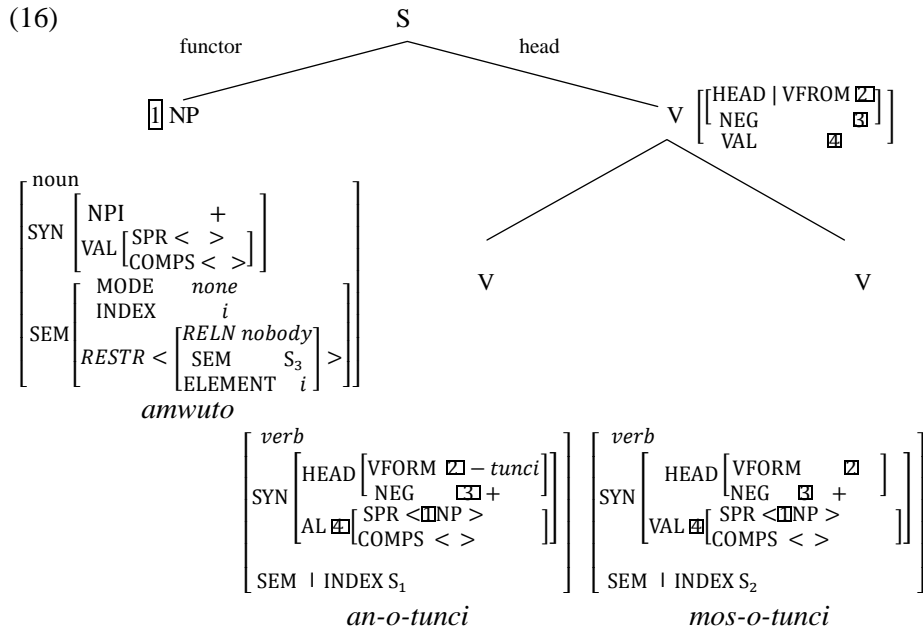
(16)

S

functor

head

1 NP

V $\begin{bmatrix} \begin{bmatrix} \text{HEAD | VFROM } \boxed{2} \\ \text{NEG} \quad \boxed{3} \end{bmatrix} \\ \text{VAL} \quad \boxed{4} \end{bmatrix}$

$\begin{bmatrix} \text{noun} \\ \text{SYN} \begin{bmatrix} \text{NPI} \quad + \\ \text{VAL} \begin{bmatrix} \text{SPR} < > \\ \text{COMPS} < > \end{bmatrix} \end{bmatrix} \\ \text{SEM} \begin{bmatrix} \text{MODE} \quad none \\ \text{INDEX} \quad i \\ RESTR < \begin{bmatrix} RELN\ nobody \\ \text{SEM} \quad S_3 \\ \text{ELEMENT} \quad i \end{bmatrix} > \end{bmatrix} \end{bmatrix}$

*amwuto*

V

V

$\begin{bmatrix} verb \\ \text{SYN} \begin{bmatrix} \text{HEAD} \begin{bmatrix} \text{VFORM } \boxed{2} - tunci \\ \text{NEG} \quad \boxed{3} + \end{bmatrix} \\ \text{AL } \boxed{4} \begin{bmatrix} \text{SPR} < \boxed{1}\text{NP} > \\ \text{COMPS} < > \end{bmatrix} \end{bmatrix} \\ \text{SEM | INDEX } S_1 \end{bmatrix}$

*an-o-tunci*

$\begin{bmatrix} verb \\ \text{SYN} \begin{bmatrix} \text{HEAD} \begin{bmatrix} \text{VFORM} \quad \boxed{2} \\ \text{NEG} \quad \boxed{3} \ + \end{bmatrix} \\ \text{VAL } \boxed{4} \begin{bmatrix} \text{SPR} < \boxed{1}\text{NP} > \\ \text{COMPS} < > \end{bmatrix} \end{bmatrix} \\ \text{SEM | INDEX } S_2 \end{bmatrix}$

*mos-o-tunci*